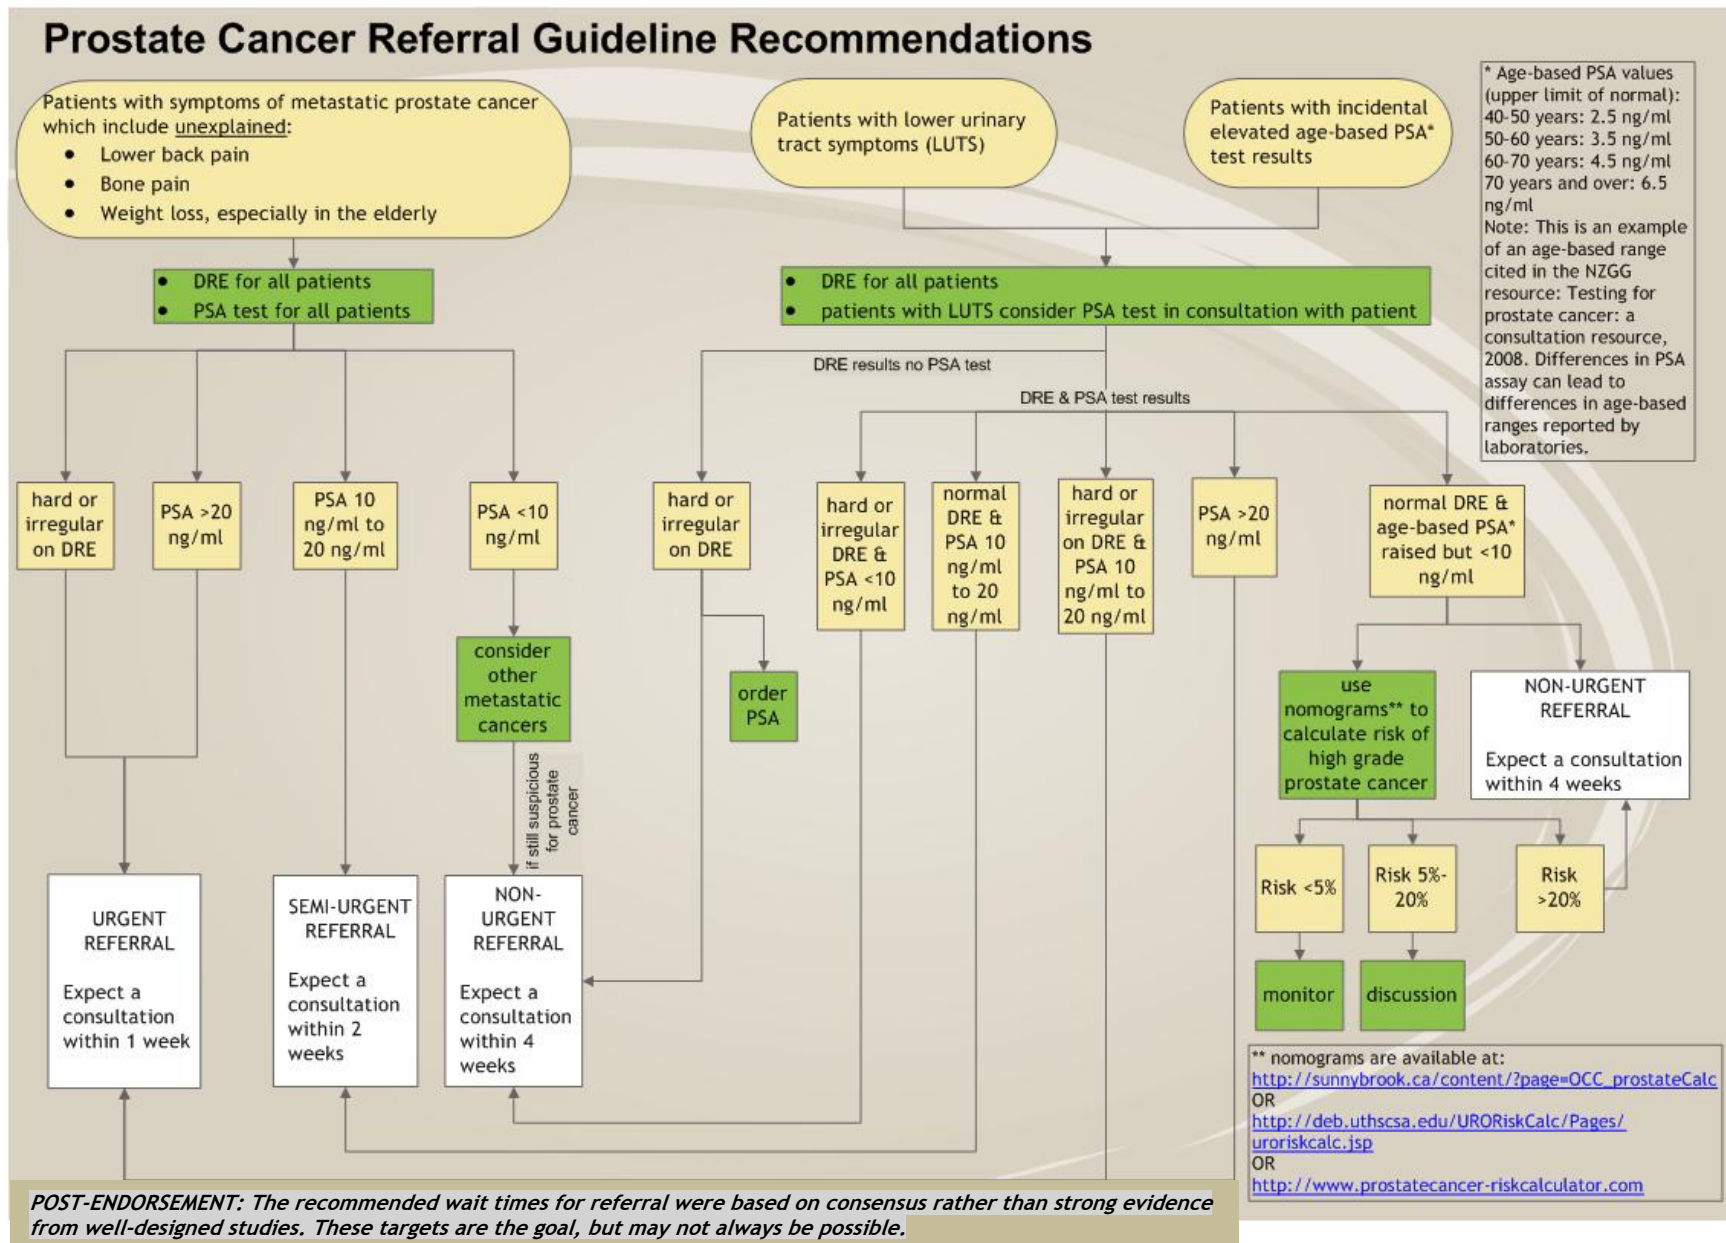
Prostate Cancer Referral Guideline Recommendations

Patients with symptoms of metastatic prostate cancer which include unexplained:
• Lower back pain
• Bone pain
• Weight loss, especially in the elderly

Patients with lower urinary tract symptoms (LUTS)

Patients with incidental elevated age-based PSA* test results

* Age-based PSA values (upper limit of normal):
40-50 years: 2.5 ng/ml
50-60 years: 3.5 ng/ml
60-70 years: 4.5 ng/ml
70 years and over: 6.5 ng/ml
Note: This is an example of an age-based range cited in the NZGG resource: Testing for prostate cancer: a consultation resource, 2008. Differences in PSA assay can lead to differences in age-based ranges reported by laboratories.

• DRE for all patients
• PSA test for all patients

• DRE for all patients
• patients with LUTS consider PSA test in consultation with patient

DRE results no PSA test

DRE & PSA test results

hard or irregular on DRE

PSA >20 ng/ml

PSA 10 ng/ml to 20 ng/ml

PSA <10 ng/ml

hard or irregular on DRE

hard or irregular DRE & PSA <10 ng/ml

normal DRE & PSA 10 ng/ml to 20 ng/ml

hard or irregular on DRE & PSA 10 ng/ml to 20 ng/ml

PSA >20 ng/ml

normal DRE & age-based PSA* raised but <10 ng/ml

consider other metastatic cancers

order PSA

use nomograms** to calculate risk of high grade prostate cancer

NON-URGENT REFERRAL

Expect a consultation within 4 weeks

if still suspicious for prostate cancer

Risk <5%

Risk 5%-20%

Risk >20%

monitor

discussion

URGENT REFERRAL

Expect a consultation within 1 week

SEMI-URGENT REFERRAL

Expect a consultation within 2 weeks

NON-URGENT REFERRAL

Expect a consultation within 4 weeks

** nomograms are available at:
http://sunnybrook.ca/content/?page=OCC_prostateCalc
OR
http://deb.uthscsa.edu/URORiskCalc/Pages/uroriskcalc.jsp
OR
http://www.prostatecancer-riskcalculator.com

POST-ENDORSEMENT: The recommended wait times for referral were based on consensus rather than strong evidence from well-designed studies. These targets are the goal, but may not always be possible.